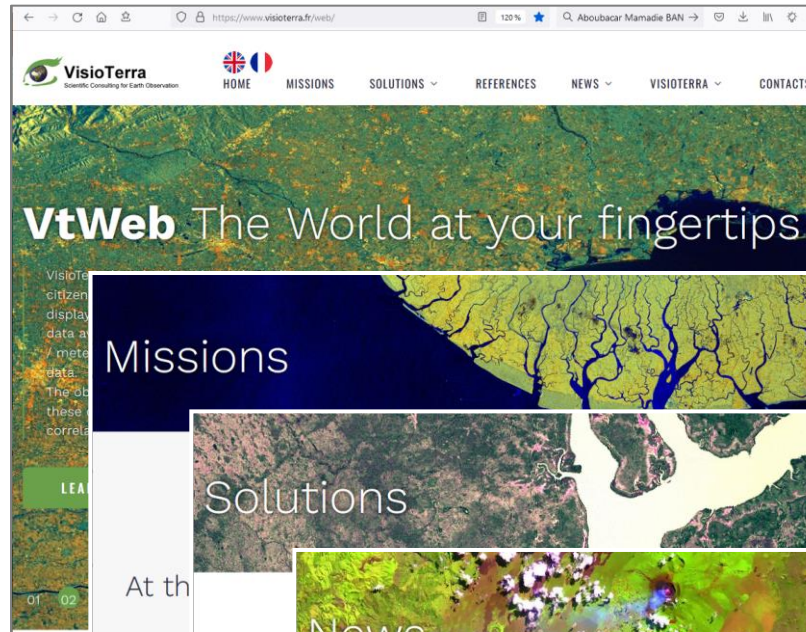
https://www.visioterra.fr/web/

120 %

Aboubacar Mamadie BAN →

VisioTerra
Scientific Consulting for Earth Observation

HOME MISSIONS SOLUTIONS REFERENCES NEWS VISIOTERRA CONTACTS

VtWeb The World at your fingertips

VisioTe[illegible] citizen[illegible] display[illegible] data av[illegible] / mete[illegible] data. The ob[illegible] these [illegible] correla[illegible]

LEA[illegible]

01 02

Missions

Solutions

At th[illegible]

News